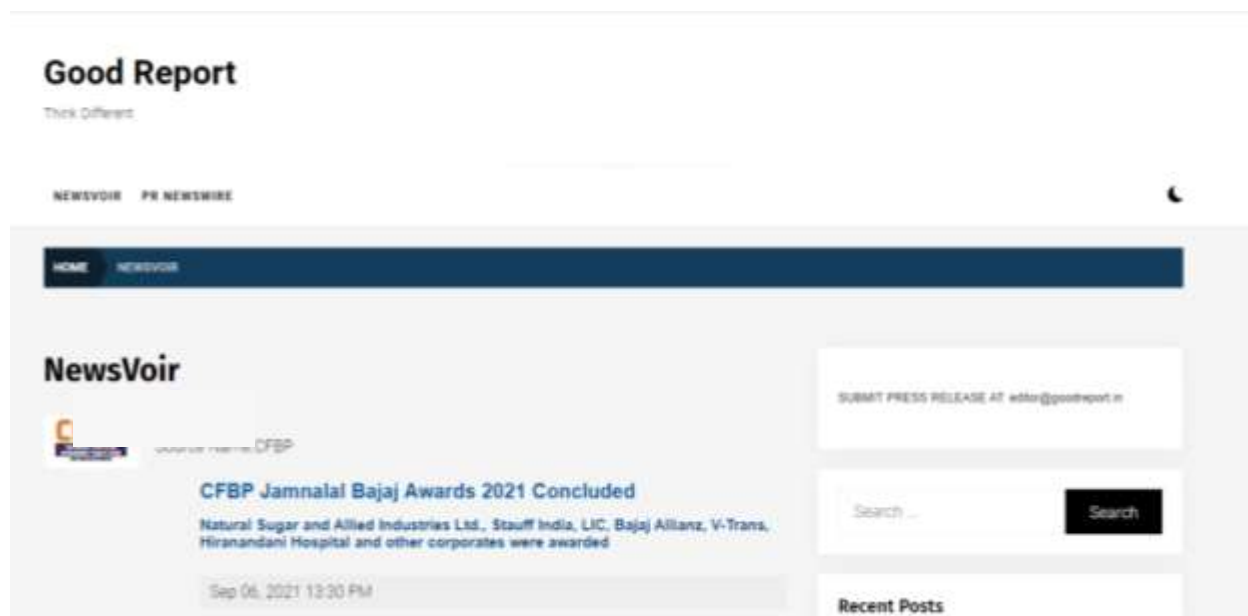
Good Report

Think Different

NEWSVOIR PR NEWSWIRE

HOME NEWSVOIR

NewsVoir

Source Name: CFBP

CFBP Jamnalal Bajaj Awards 2021 Concluded

Natural Sugar and Allied Industries Ltd., Stauff India, LIC, Bajaj Allianz, V-Trans, Hiranandani Hospital and other corporates were awarded

Sep 06, 2021 13:30 PM

SUBMIT PRESS RELEASE AT editor@goodreport.in

Search ...

Search

Recent Posts